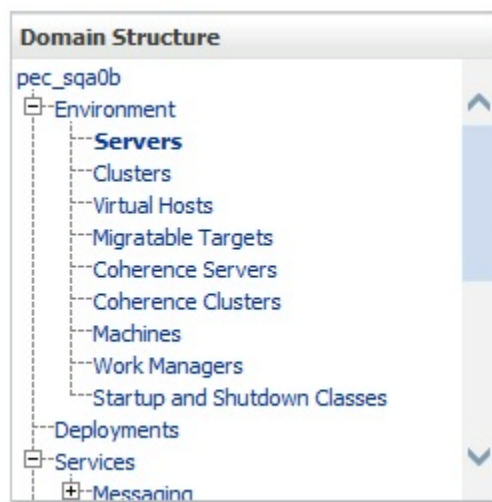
Domain Structure

pec_sqa0b
Environment
Servers
Clusters
Virtual Hosts
Migratable Targets
Coherence Servers
Coherence Clusters
Machines
Work Managers
Startup and Shutdown Classes
Deployments
Services
Messaging